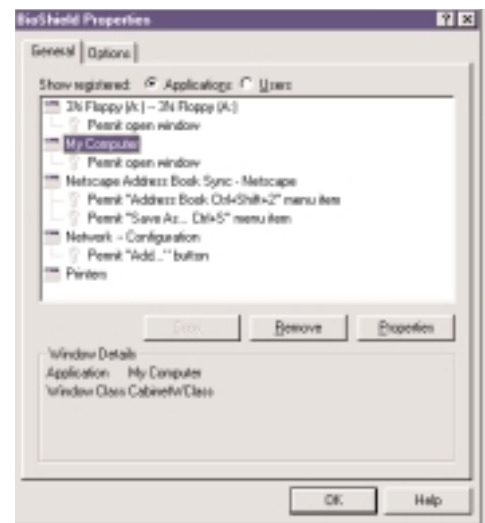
BioShield Properties

General | Options

Show registered: Applications Users

3½ Floppy (A:) - 3½ Floppy (A:)
Permit open window
My Computer
Permit open window
Netscape Address Book Sync - Netscape
Permit "Address Book Ctrl+Shift+2" menu item
Permit "Save As... Ctrl+S" menu item
Network - Configuration
Permit "Add..." button
Printers

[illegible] Remove Properties

Window Details
Application My Computer
Window Class CabinetWClass

OK Help